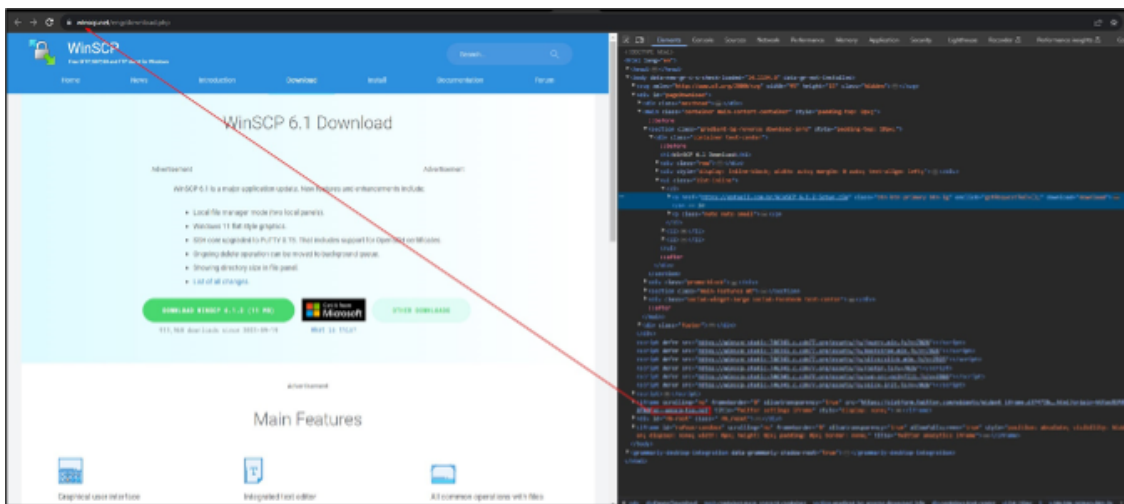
winscp.net/eng/download.php

WinSCP

Free SFTP, SCP, S3 and FTP client for Windows

Search...

Home News Introduction Download Install Documentation Forum

WinSCP 6.1 Download

Advertisement

Advertisement

WinSCP 6.1 is a major application update. New features and enhancements include:

- Local file manager mode (two local panels).
- Windows 11 flat style graphics.
- SSH core upgraded to PuTTY 0.78. That includes support for OpenSSH certificates.
- Ongoing delete operation can be moved to background queue.
- Showing directory size in file panel.
- List of all changes.

DOWNLOAD WINSCP 6.1.1 (11 MB)

Get it from Microsoft

OTHER DOWNLOADS

What is this?

Advertisement

Main Features

Graphical user interface

Integrated text editor

All common operations with files

Elements Console Sources Network Performance Memory Application Security Lighthouse Recorder Performance insights